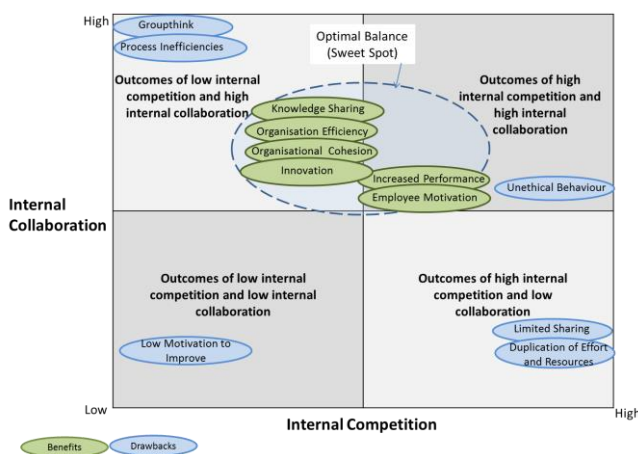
High

Groupthink

Process Inefficiencies

Optimal Balance (Sweet Spot)

Outcomes of low internal competition and high internal collaboration

Outcomes of high internal competition and high internal collaboration

Knowledge Sharing

Organisation Efficiency

Organisational Cohesion

Innovation

Increased Performance

Employee Motivation

Unethical Behaviour

Internal Collaboration

Outcomes of low internal competition and low internal collaboration

Outcomes of high internal competition and low collaboration

Limited Sharing

Duplication of Effort and Resources

Low Motivation to Improve

Low

Internal Competition

High

Benefits

Drawbacks